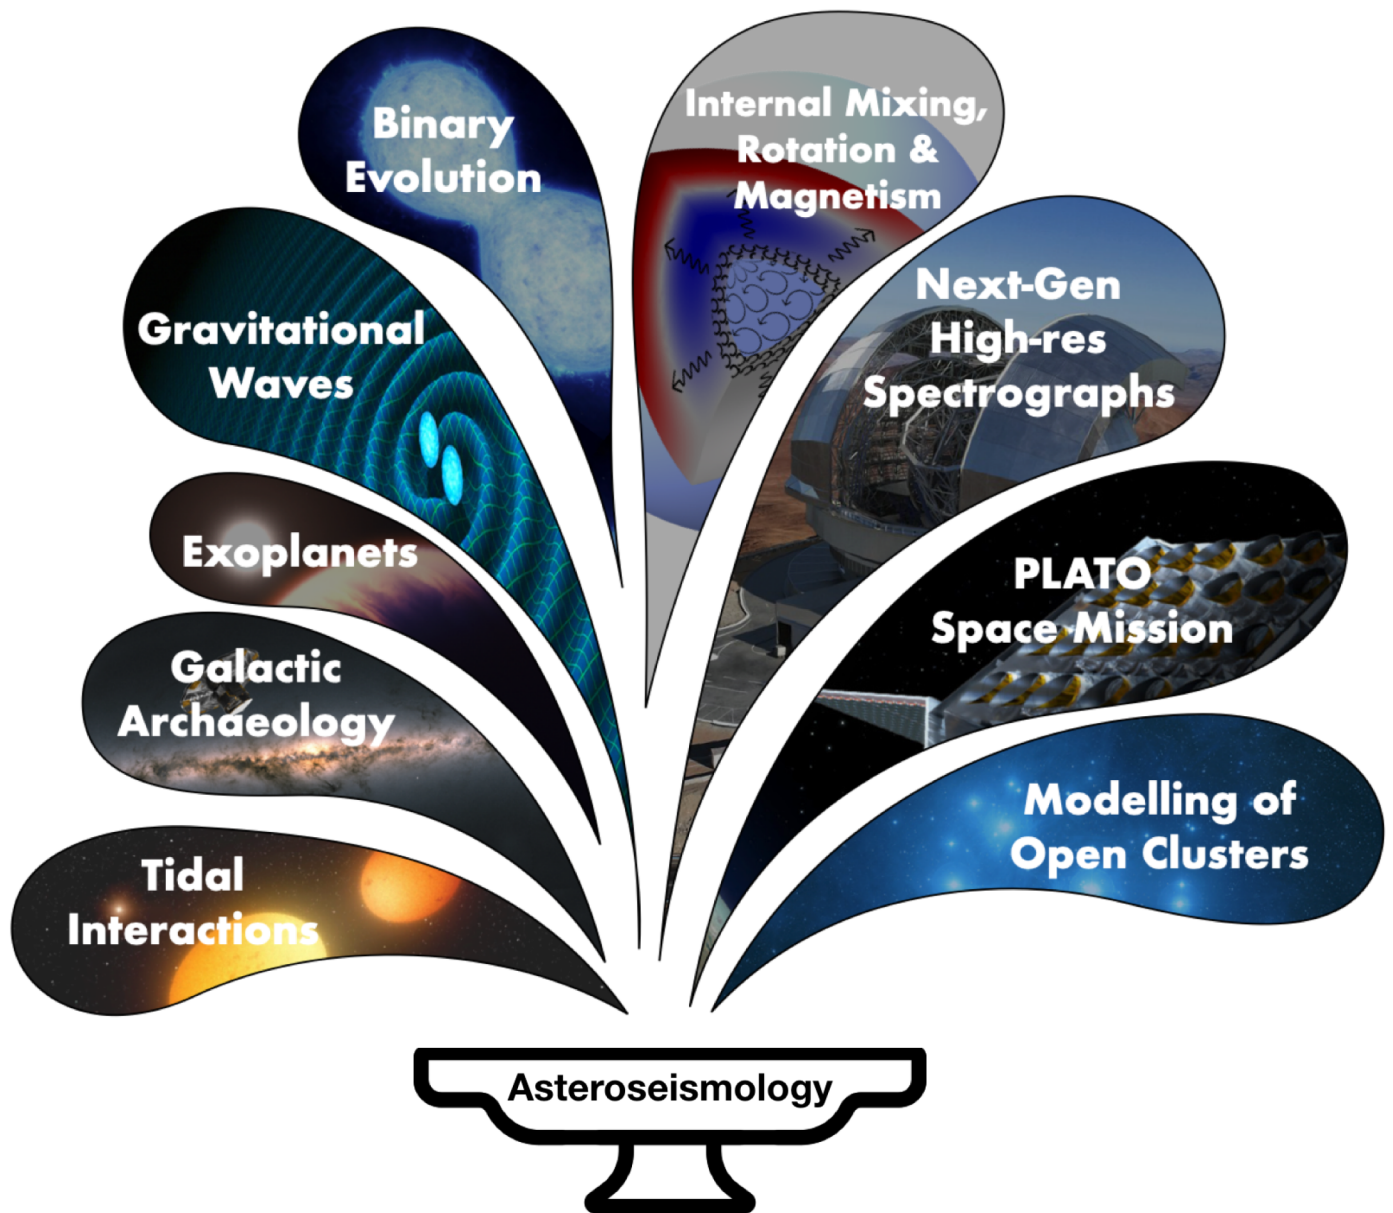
Binary Evolution

Internal Mixing, Rotation & Magnetism

Gravitational Waves

Next-Gen High-res Spectrographs

Exoplanets

PLATO Space Mission

Galactic Archaeology

Modelling of Open Clusters

Tidal Interactions

Asteroseismology